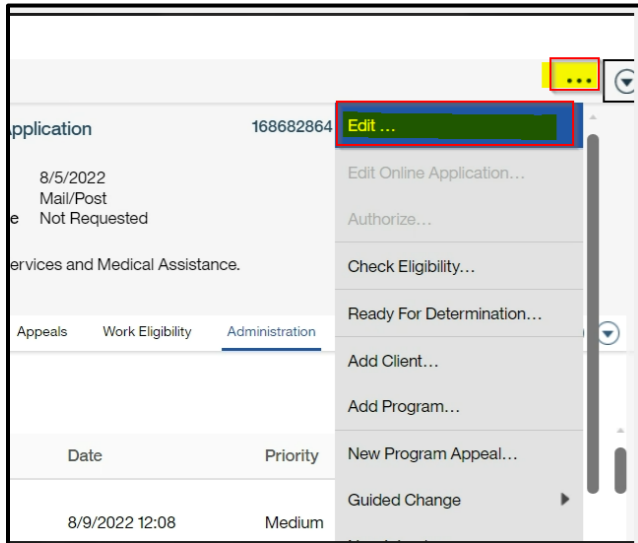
...

pplication 168682864

8/5/2022
Mail/Post
e Not Requested

ervices and Medical Assistance.

Appeals Work Eligibility Administration

Date Priority

8/9/2022 12:08 Medium

Edit ...
Edit Online Application...
Authorize...
Check Eligibility...
Ready For Determination...
Add Client...
Add Program...
New Program Appeal...
Guided Change
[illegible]